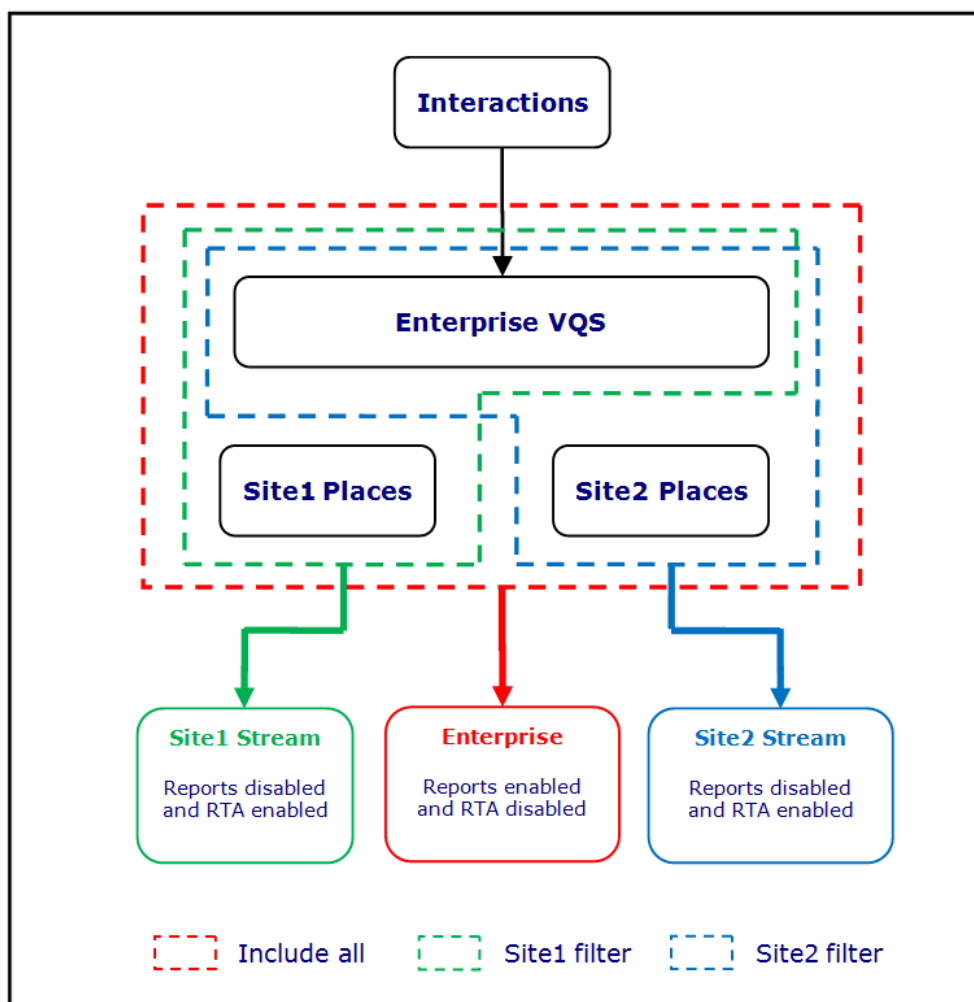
Interactions

Enterprise VQS

Site1 Places

Site2 Places

Site1 Stream

Reports disabled and RTA enabled

Enterprise

Reports enabled and RTA disabled

Site2 Stream

Reports disabled and RTA enabled

Include all

Site1 filter

Site2 filter